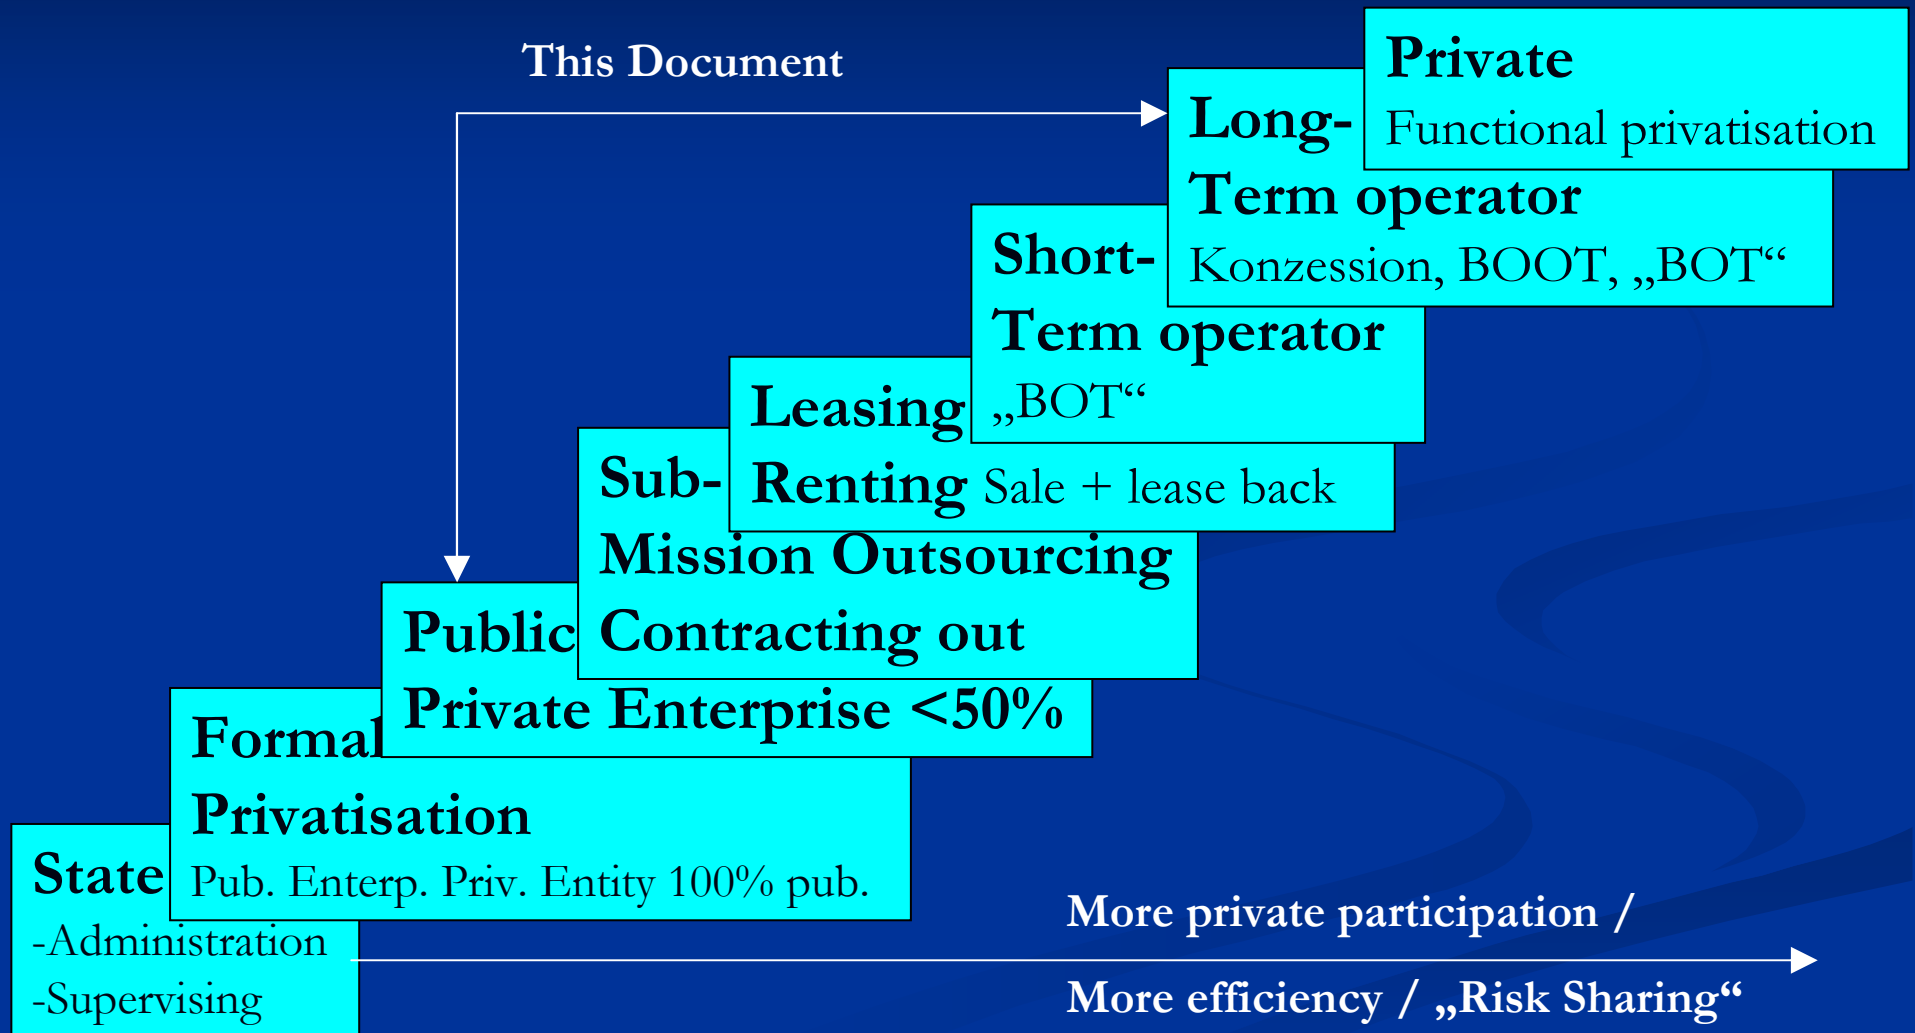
This Document

Private
Functional privatisation

Long-
Term operator
Konzession, BOOT, „BOT“

Short-
Term operator
„BOT“

Leasing
Renting Sale + lease back

Sub-
Mission Outsourcing
Contracting out

Public
Private Enterprise <50%

Formal
Privatisation
Pub. Enterp. Priv. Entity 100% pub.

State
-Administration
-Supervising

More private participation /
More efficiency / „Risk Sharing“